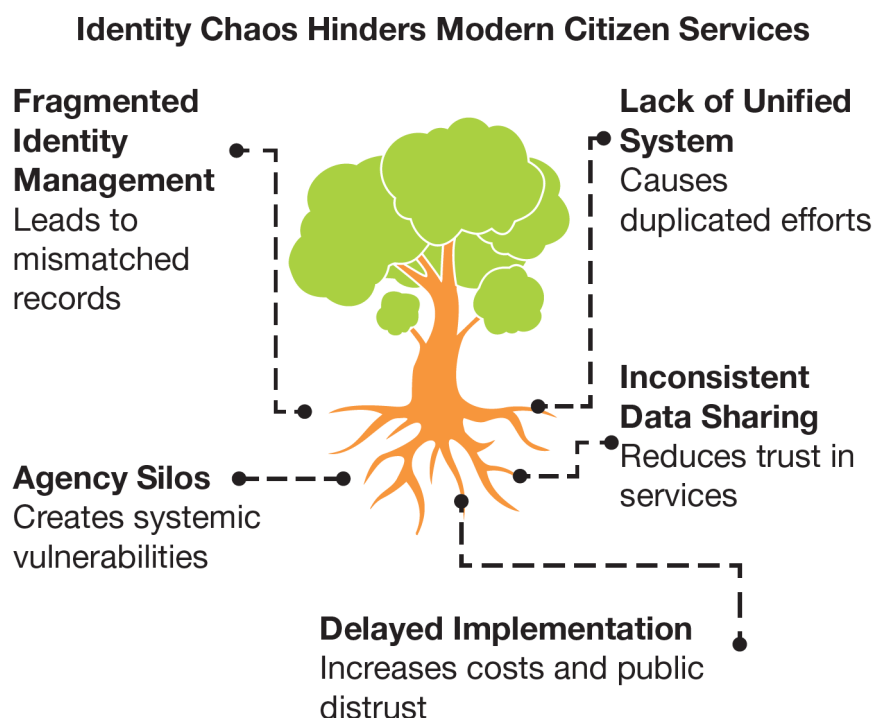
Identity Chaos Hinders Modern Citizen Services

Fragmented Identity Management
Leads to mismatched records

Lack of Unified System
Causes duplicated efforts

Inconsistent Data Sharing
Reduces trust in services

Agency Silos
Creates systemic vulnerabilities

Delayed Implementation
Increases costs and public distrust